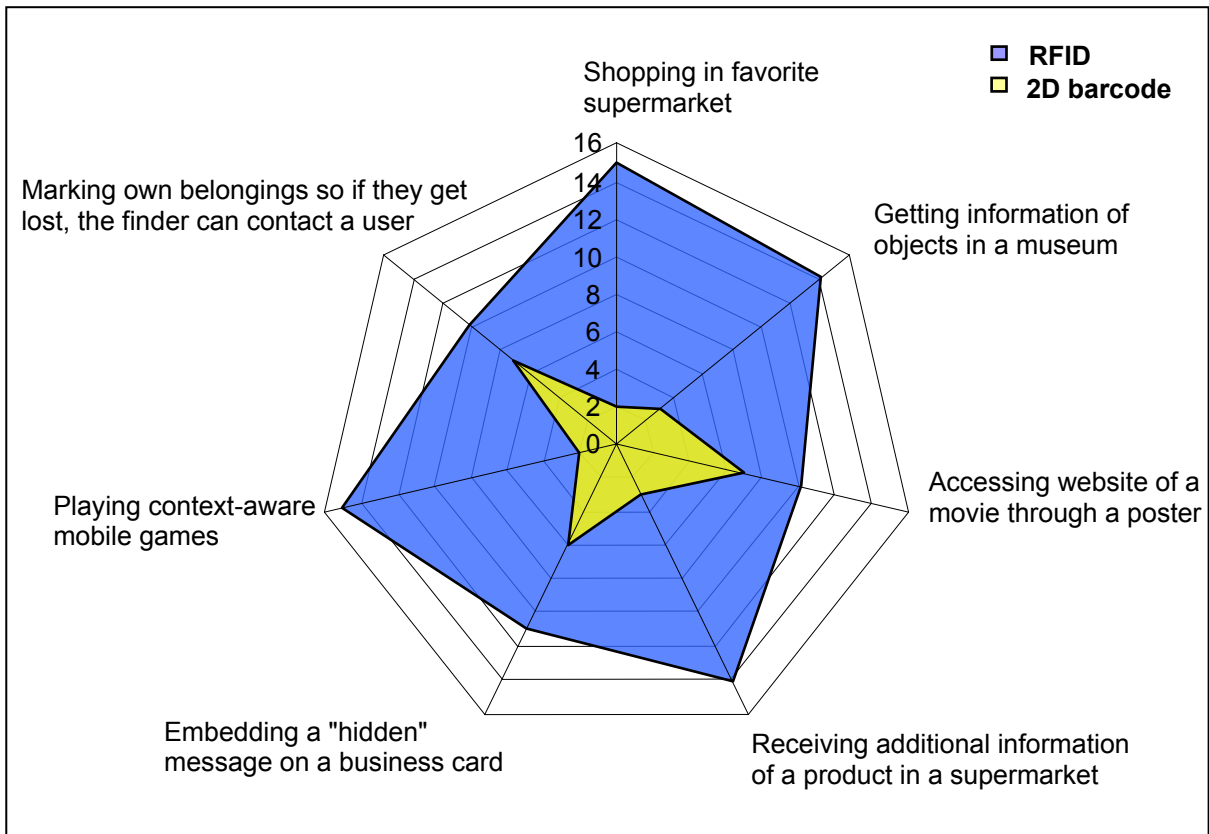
RFID
2D barcode

Shopping in favorite supermarket

Getting information of objects in a museum

Accessing website of a movie through a poster

Receiving additional information of a product in a supermarket

Embedding a "hidden" message on a business card

Playing context-aware mobile games

Marking own belongings so if they get lost, the finder can contact a user

16
14
12
10
8
6
4
2
0